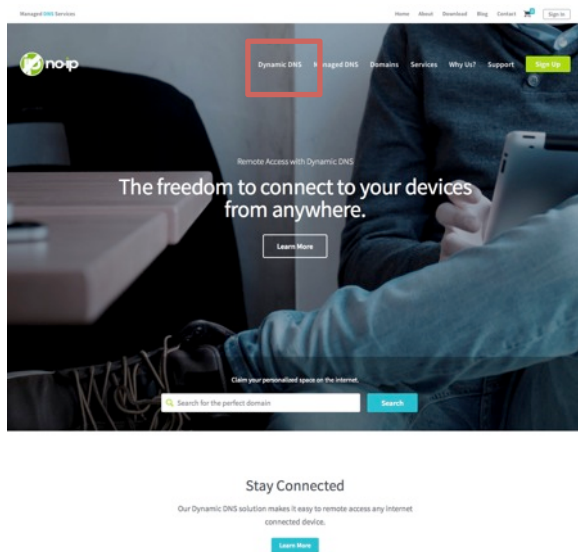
Managed DNS Services

Home About Download Blog Contact Sign In

no-ip

Dynamic DNS Managed DNS Domains Services Why Us? Support Sign Up

Remote Access with Dynamic DNS

The freedom to connect to your devices from anywhere.

Learn More

Claim your personalized space on the internet.

Search for the perfect domain

Search

Stay Connected

Our Dynamic DNS solution makes it easy to remote access any internet connected device.

Learn More